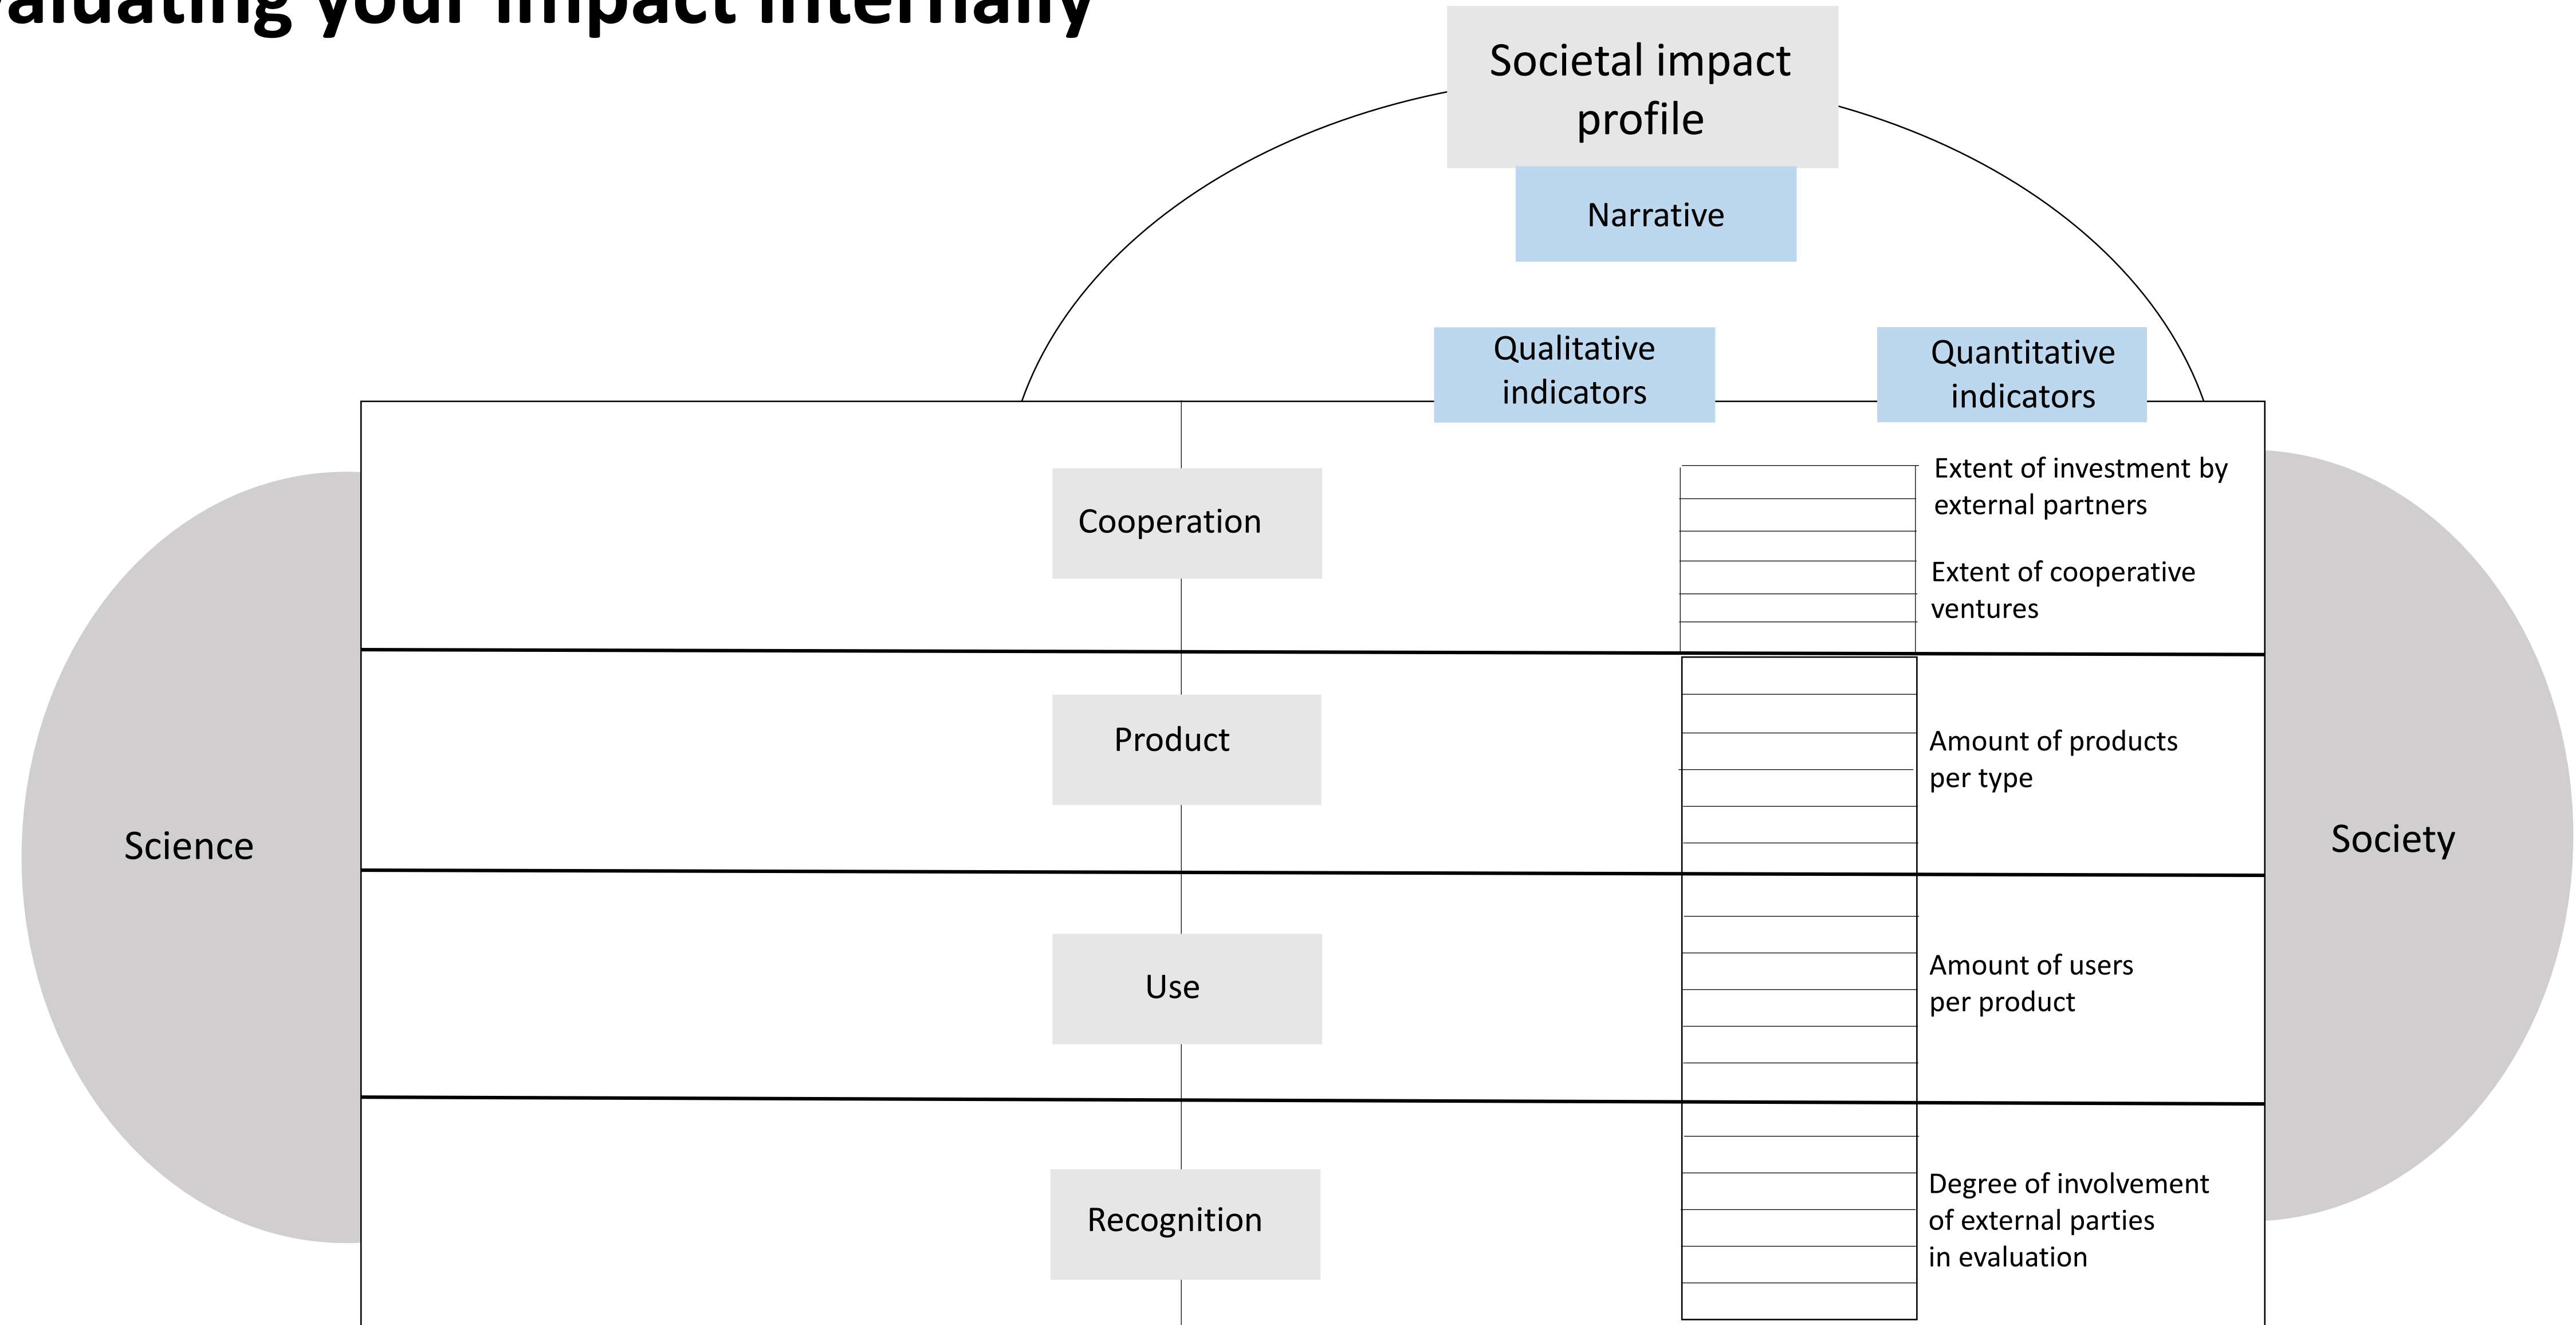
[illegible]aluating your impact internally

Societal impact profile

Narrative

Qualitative indicators

Quantitative indicators

Cooperation

Extent of investment by external partners

Extent of cooperative ventures

Product

Amount of products per type

Science

Society

Use

Amount of users per product

Recognition

Degree of involvement of external parties in evaluation